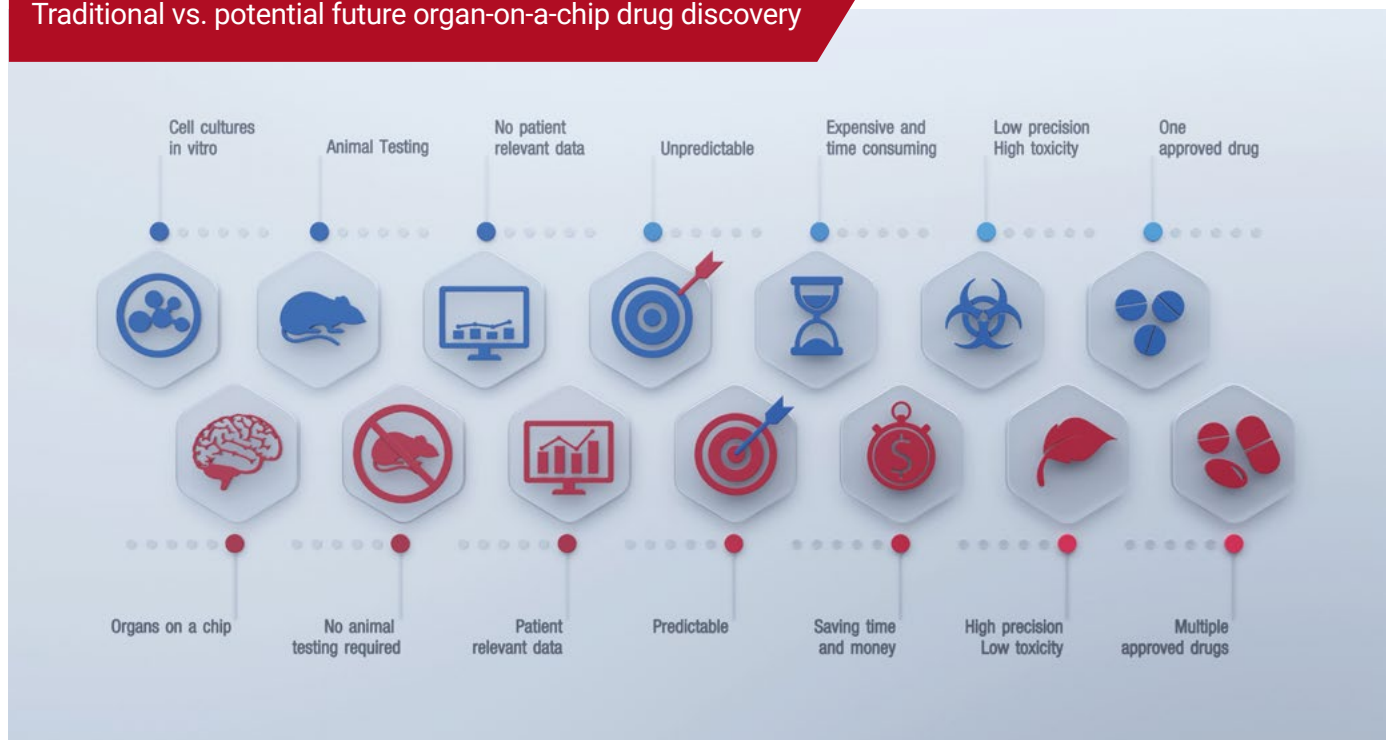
Traditional vs. potential future organ-on-a-chip drug discovery

Cell cultures in vitro

Animal Testing

No patient relevant data

Unpredictable

Expensive and time consuming

Low precision High toxicity

One approved drug

Organs on a chip

No animal testing required

Patient relevant data

Predictable

Saving time and money

High precision Low toxicity

Multiple approved drugs